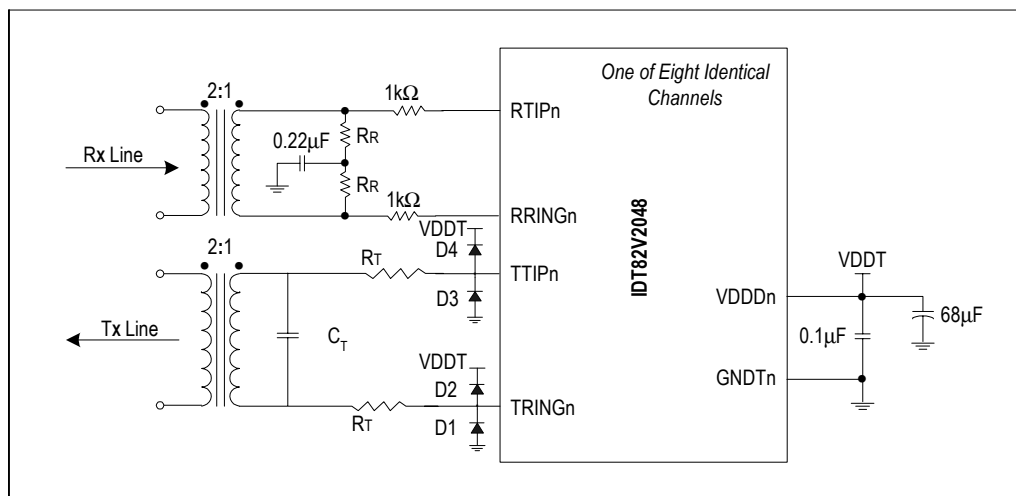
One of Eight Identical Channels

2:1

Rx Line

$0.22\mu F$

1kΩ

$R_R$

$R_R$

1kΩ

RTIPn

RRINGn

IDT82V2048

2:1

Tx Line

$C_T$

$R_T$

$R_T$

VDDT

D4

D3

VDDT

D2

D1

TTIPn

TRINGn

VDDDn

GNDTn

VDDT

$0.1\mu F$

$68\mu F$